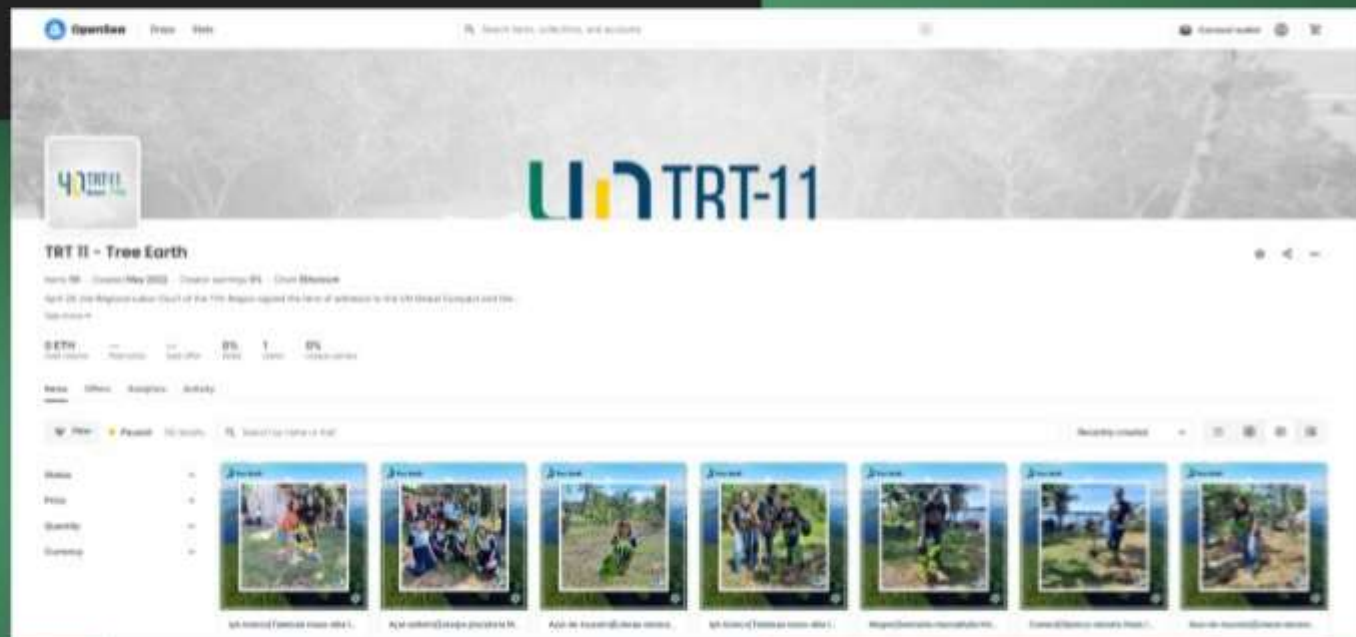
OpenSea Drops Stats

Search items, collections, and accounts

Connect wallet

TRT-11

TRT 11 - Tree Earth

Items 56 · Created May 2022 · Creator earnings 0% · Chain Ethereum

April 26, the Regional Labor Court of the 11th Region signed the term of adhesion to the UN Global Compact and the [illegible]

See more

0 ETH
total volume

—
floor price

—
best offer

0%
listed

1
owner

0%
unique owners

Items Offers Analytics Activity

Filter · Paused 56 results

Search by name or trait

Recently created

Status

Price

Quantity

Currency

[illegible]